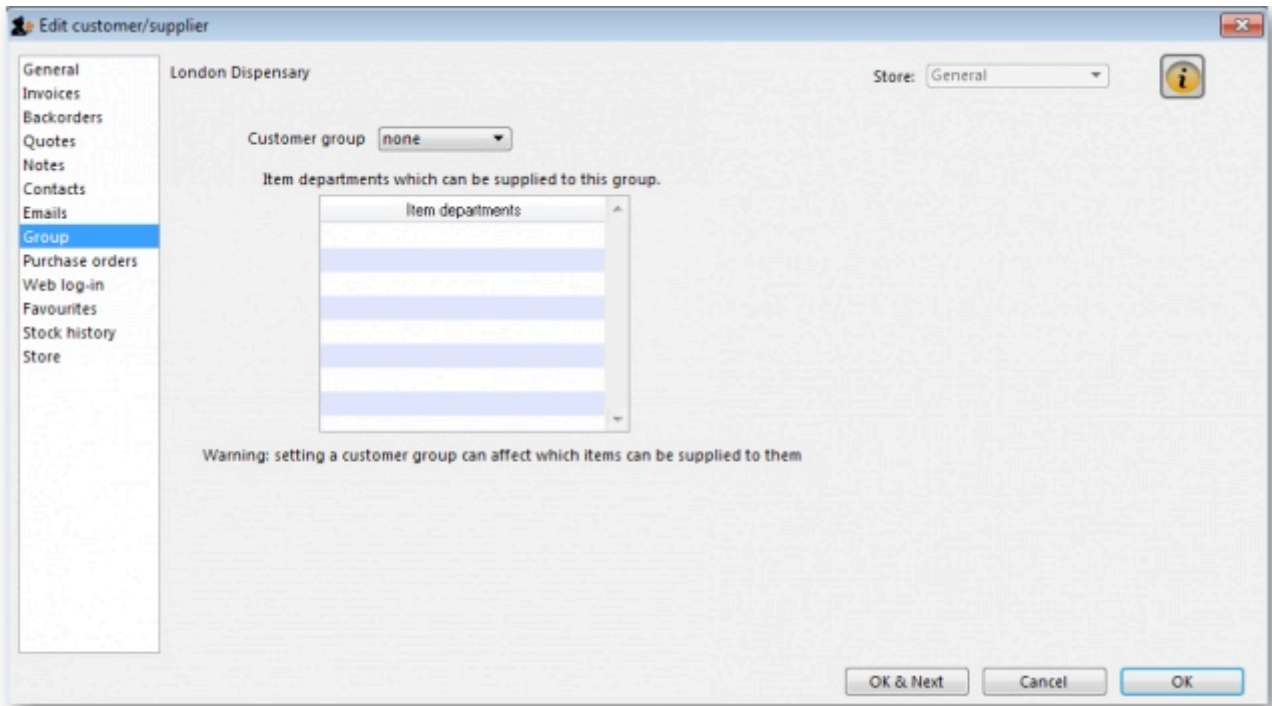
Edit customer/supplier

General
Invoices
Backorders
Quotes
Notes
Contacts
Emails
Group
Purchase orders
Web log-in
Favourites
Stock history
Store

London Dispensary

Store: General

Customer group none

Item departments which can be supplied to this group.

| Item departments |
|---|

Warning: setting a customer group can affect which items can be supplied to them

OK & Next
Cancel
OK